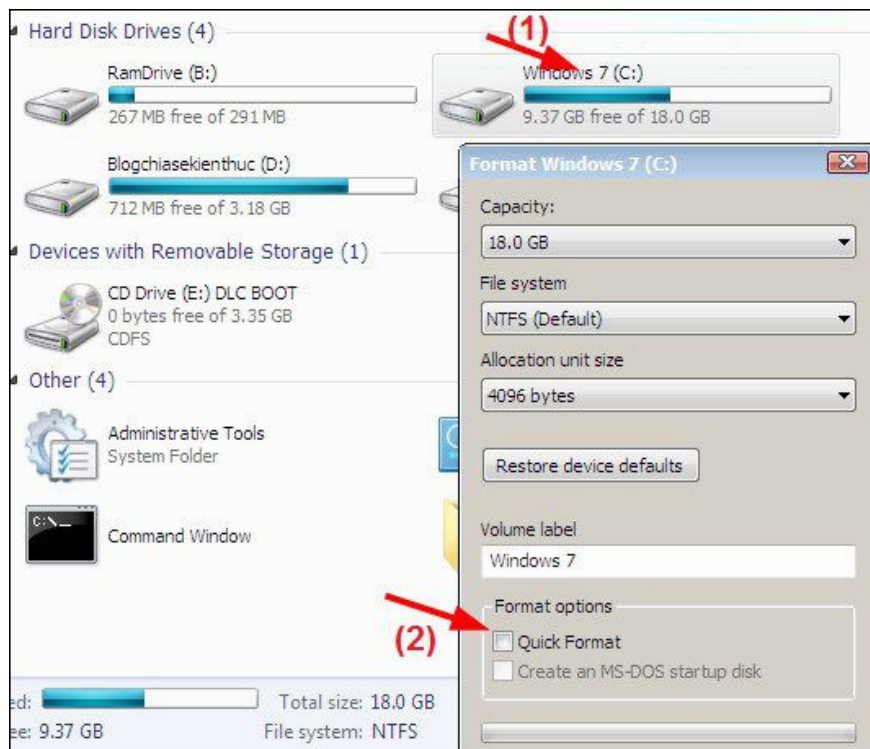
Hard Disk Drives (4)

(1)

RamDrive (B:)
267 MB free of 291 MB

Windows 7 (C:)
9.37 GB free of 18.0 GB

Blogchiasekienthuc (D:)
712 MB free of 3.18 GB

Devices with Removable Storage (1)

CD Drive (E:) DLC BOOT
0 bytes free of 3.35 GB
CDFS

Other (4)

Administrative Tools
System Folder

C:\_

Command Window

ed:

Total size: 18.0 GB

ee: 9.37 GB

File system: NTFS

Format Windows 7 (C:)

Capacity:
18.0 GB

File system
NTFS (Default)

Allocation unit size
4096 bytes

Restore device defaults

Volume label
Windows 7

Format options

(2)

Quick Format
Create an MS-DOS startup disk